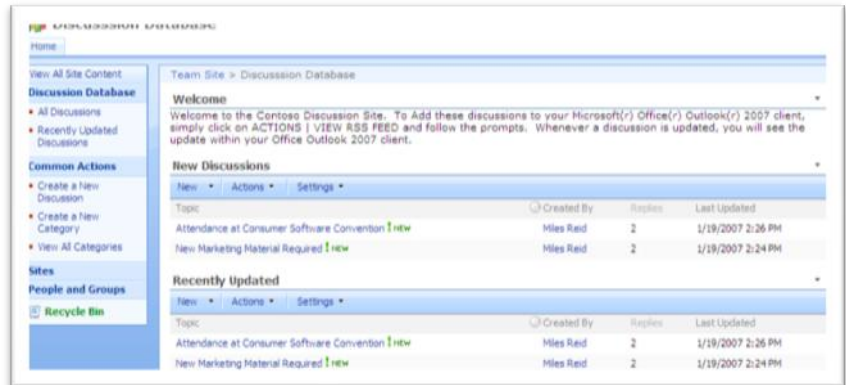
Discussion Database

Home

View All Site Content

Discussion Database

• All Discussions
• Recently Updated Discussions

Common Actions

• Create a New Discussion
• Create a New Category
• View All Categories

Sites

People and Groups

Recycle Bin

Team Site > Discussion Database

Welcome

Welcome to the Contoso Discussion Site. To Add these discussions to your Microsoft(r) Office(r) Outlook(r) 2007 client, simply click on ACTIONS | VIEW RSS FEED and follow the prompts. Whenever a discussion is updated, you will see the update within your Office Outlook 2007 client.

New Discussions

New • Actions • Settings •

| Topic | Created By | Replies | Last Updated |
|---|---|---|---|
| Attendance at Consumer Software Convention ! NEW | Miles Reid | 2 | 1/19/2007 2:26 PM |
| New Marketing Material Required ! NEW | Miles Reid | 2 | 1/19/2007 2:24 PM |

Recently Updated

New • Actions • Settings •

| Topic | Created By | Replies | Last Updated |
|---|---|---|---|
| Attendance at Consumer Software Convention ! NEW | Miles Reid | 2 | 1/19/2007 2:26 PM |
| New Marketing Material Required ! NEW | Miles Reid | 2 | 1/19/2007 2:24 PM |